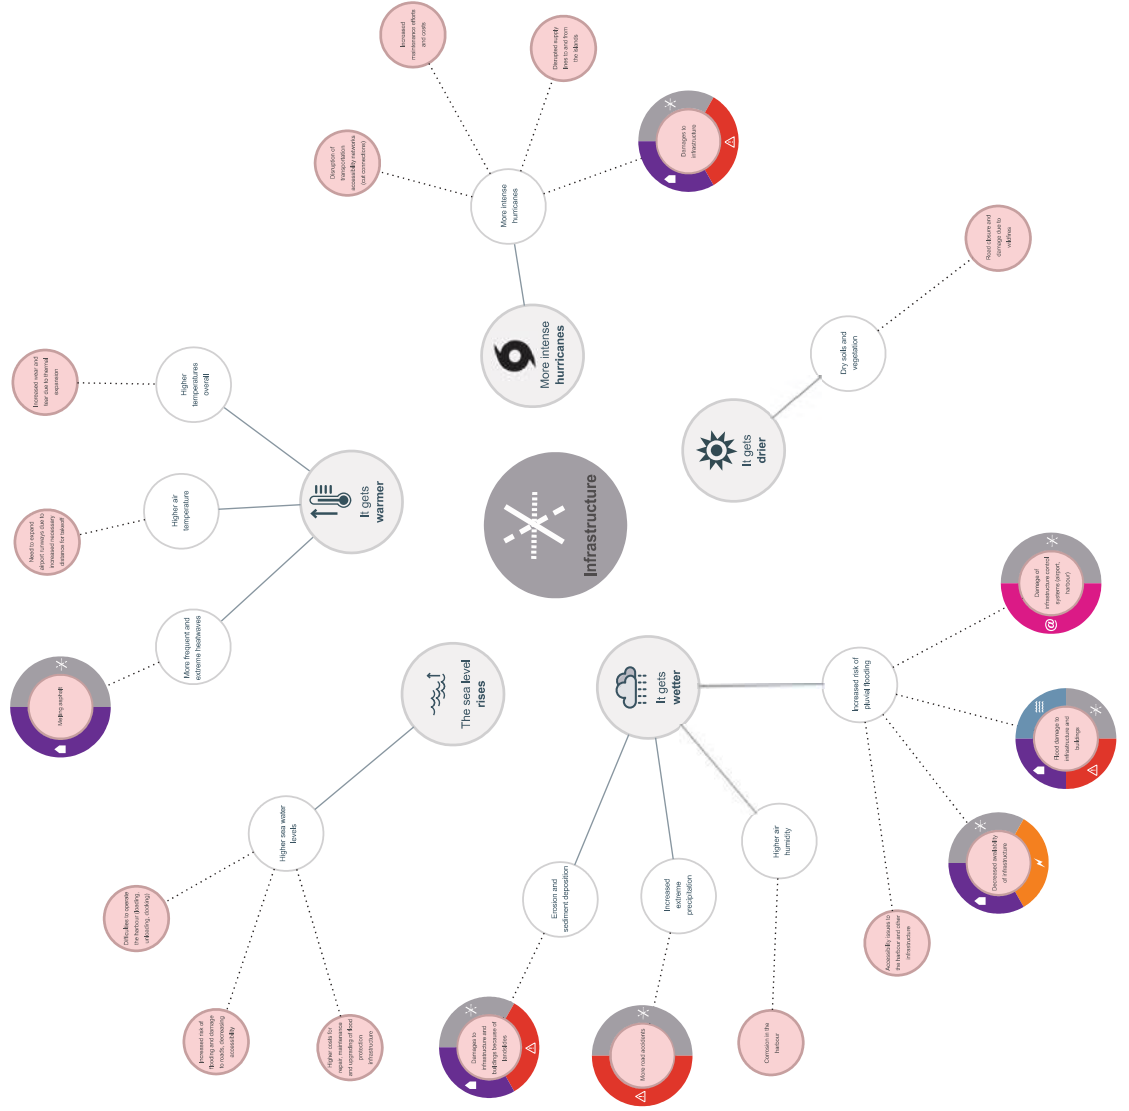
Infrastructure

More intense hurricanes

More intense hurricanes

Increased maintenance efforts and costs

Disrupted supply lines to and from the islands

Damages to infrastructure

Disruption of transportation accessibility networks (cut connections)

It gets drier

Dry soils and vegetation

Road closure and damage due to wildfires

It gets warmer

Higher temperatures overall

Increased wear and tear due to thermal expansion

Higher air temperature

Need to expand airport runway due to increased necessary distance for takeoff

More frequent and extreme heatwaves

Melting asphalt

The sea level rises

Higher sea water levels

Difficulties to operate the harbour (loading, unloading, docking)

Increased risk of flooding and damage to roads, decreasing accessibility

Higher costs for repair, maintenance and upgrading of flood protection infrastructure

It gets wetter

Increased risk of pluvial flooding

Damage of infrastructure control systems (airport, harbour)

Flood damage to infrastructure and buildings

Decreased availability of infrastructure

Accessibility issues to the harbour and other infrastructure

Higher air humidity

Corrosion in the harbour

Increased extreme precipitation

More road accidents

Erosion and sediment deposition

Damages to infrastructure and buildings because of landslides